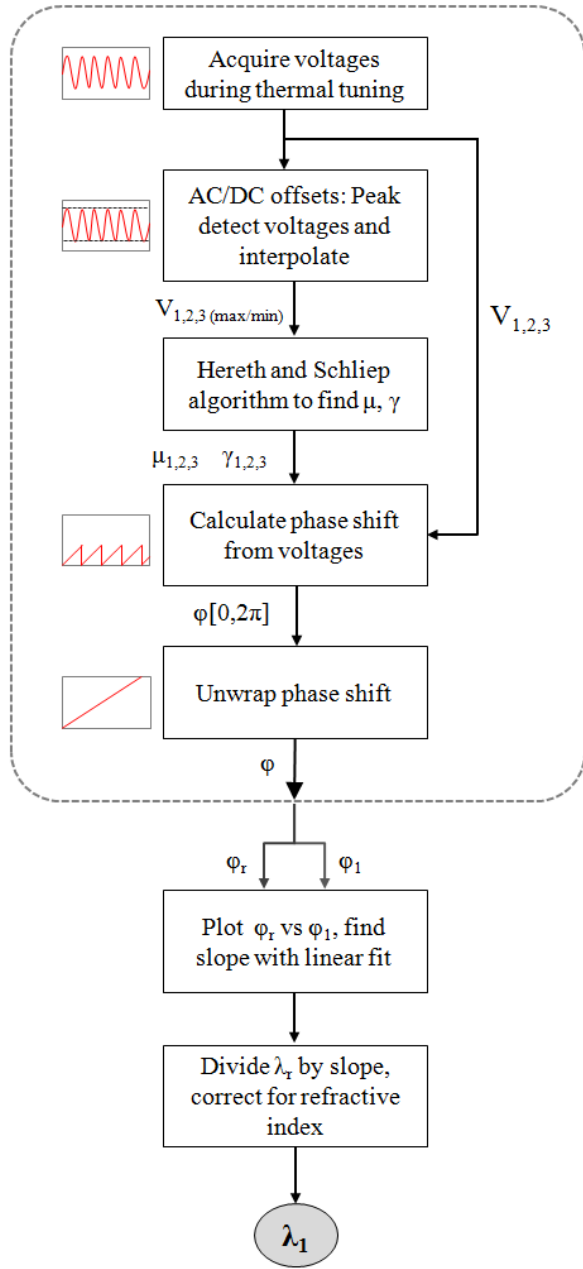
Acquire voltages during thermal tuning

AC/DC offsets: Peak detect voltages and interpolate

$V_{1,2,3\,(max/min)}$

$V_{1,2,3}$

Hereth and Schliep algorithm to find $\mu$, $\gamma$

$\mu_{1,2,3}$ $\gamma_{1,2,3}$

Calculate phase shift from voltages

$\varphi[0,2\pi]$

Unwrap phase shift

$\varphi$

$\varphi_r$ $\varphi_1$

Plot $\varphi_r$ vs $\varphi_1$, find slope with linear fit

Divide $\lambda_r$ by slope, correct for refractive index

$\lambda_1$